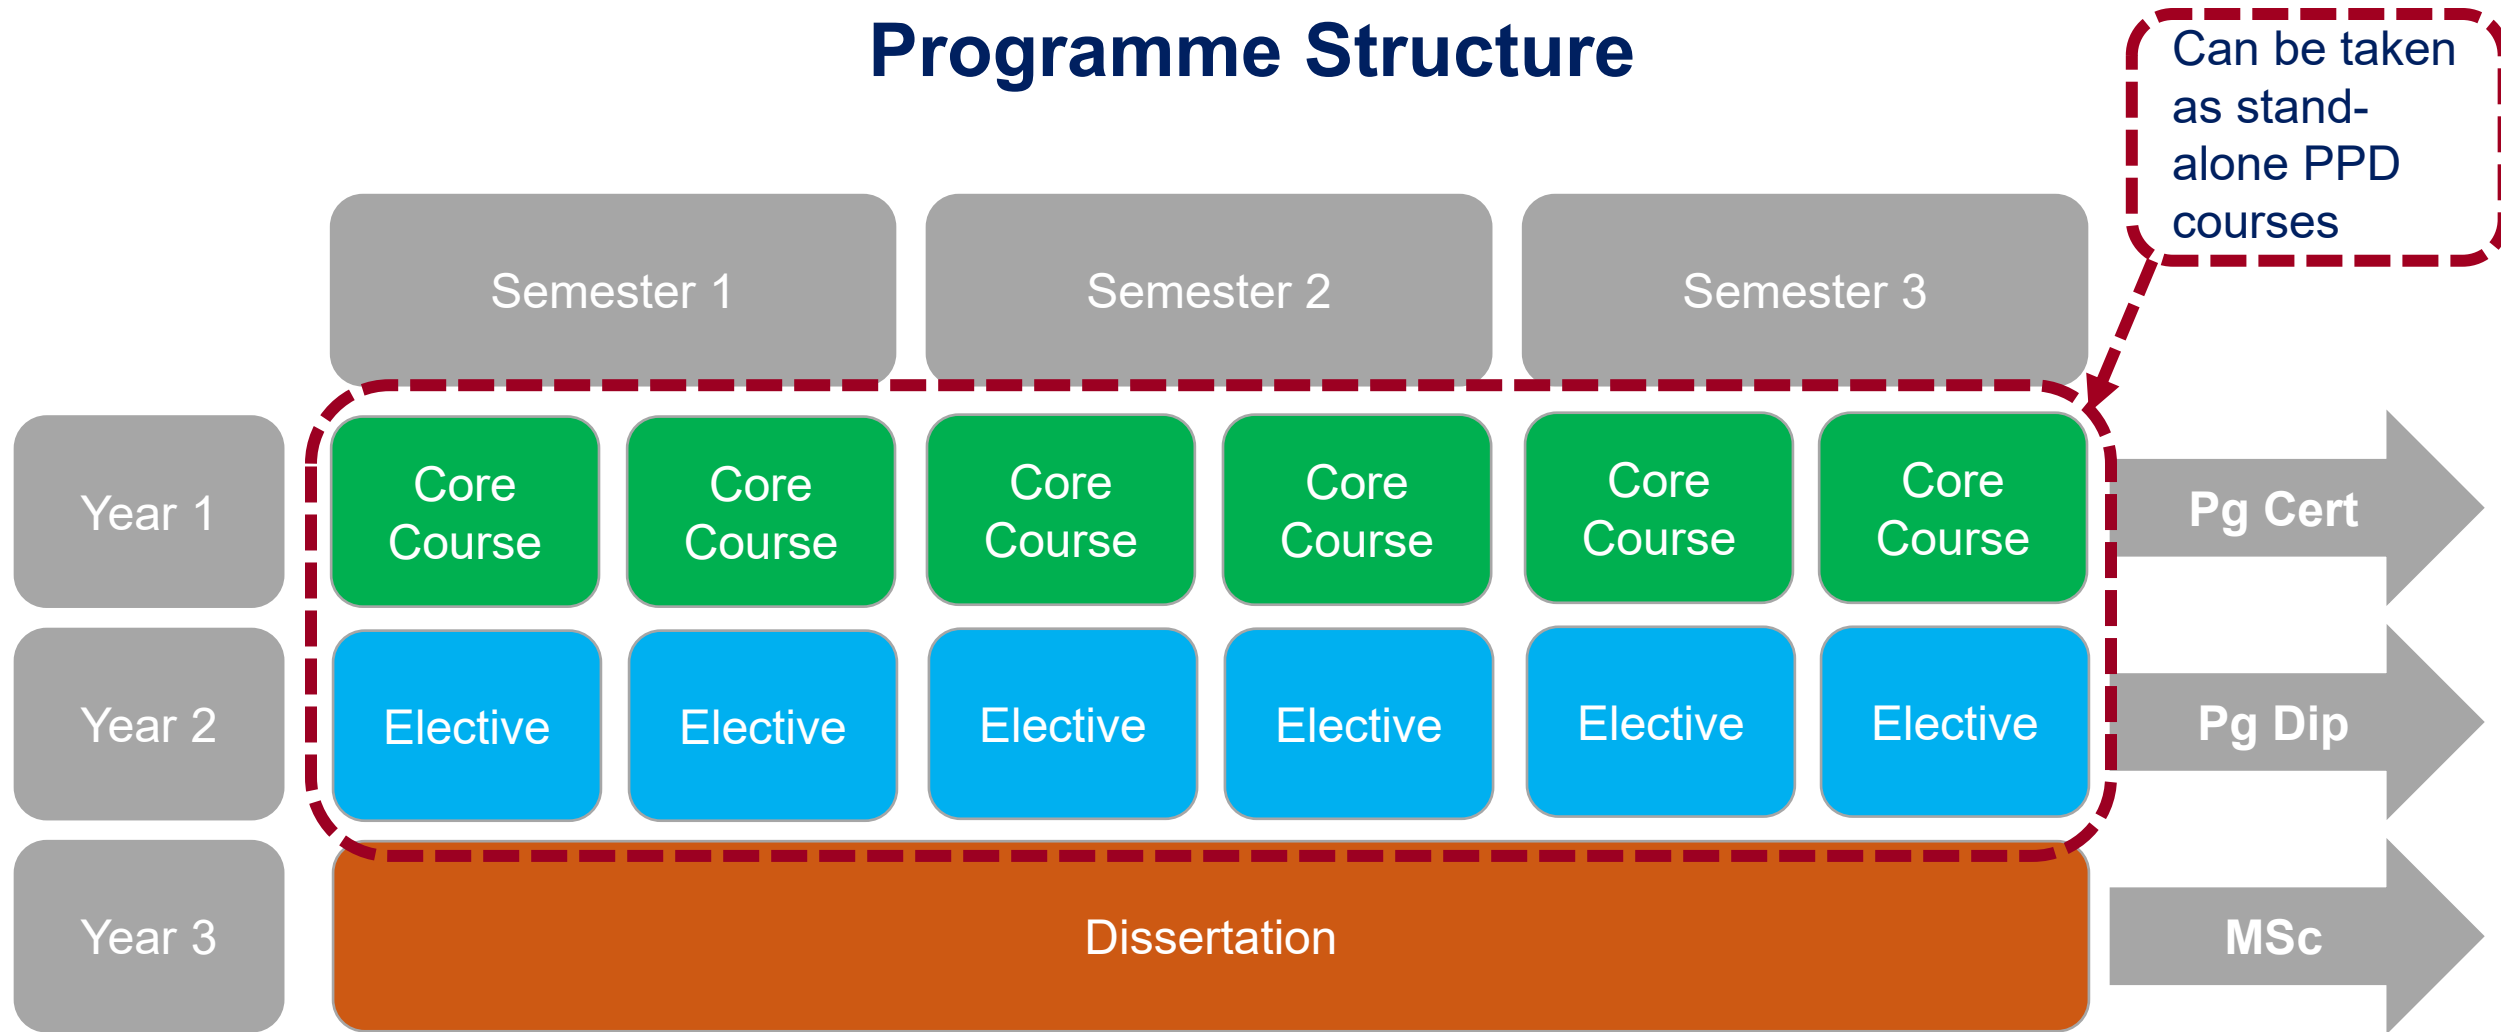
Programme Structure

Can be taken as stand-alone PPD courses

| | Semester 1 | | Semester 2 | | Semester 3 | | |
|---|---|---|---|---|---|---|---|
| Year 1 | Core Course | Core Course | Core Course | Core Course | Core Course | Core Course | Pg Cert |
| Year 2 | Elective | Elective | Elective | Elective | Elective | Elective | Pg Dip |
| Year 3 | Dissertation | | | | | | MSc |